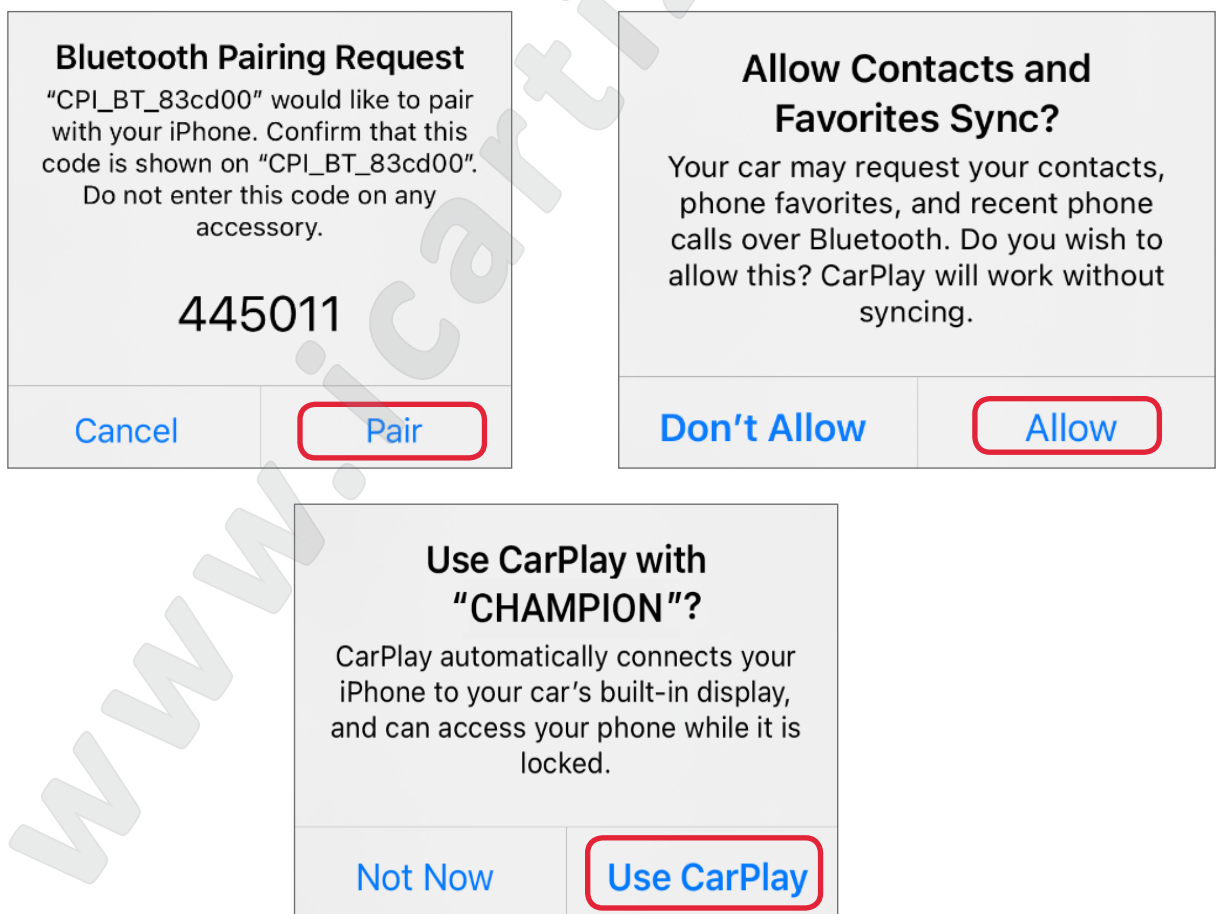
Bluetooth Pairing Request

“CPI_BT_83cd00” would like to pair with your iPhone. Confirm that this code is shown on “CPI_BT_83cd00”. Do not enter this code on any accessory.

445011

Cancel

Pair

Allow Contacts and Favorites Sync?

Your car may request your contacts, phone favorites, and recent phone calls over Bluetooth. Do you wish to allow this? CarPlay will work without syncing.

Don’t Allow

Allow

Use CarPlay with “CHAMPION”?

CarPlay automatically connects your iPhone to your car’s built-in display, and can access your phone while it is locked.

Not Now

Use CarPlay

www.icarti